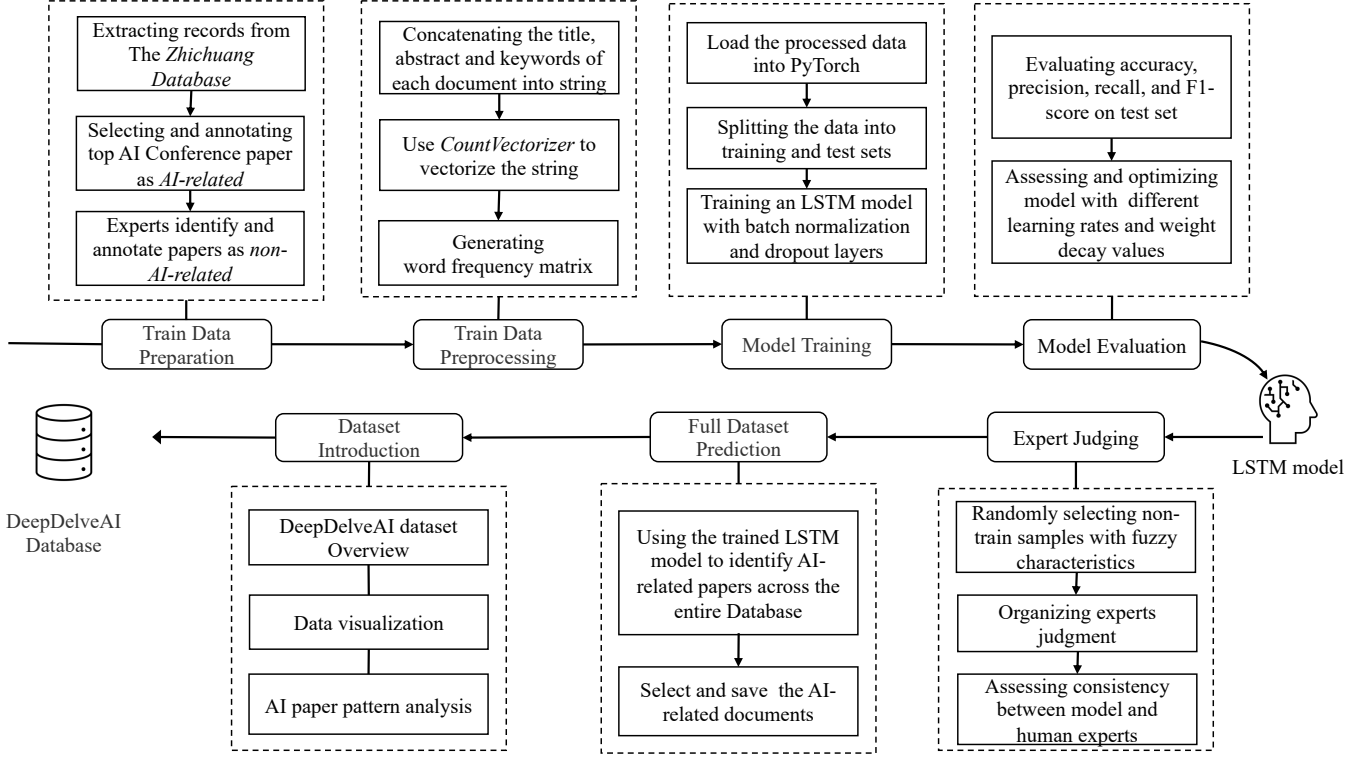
Extracting records from The Zhichuang Database

Selecting and annotating top AI Conference paper as AI-related

Experts identify and annotate papers as non-AI-related

Concatenating the title, abstract and keywords of each document into string

Use CountVectorizer to vectorize the string

Generating word frequency matrix

Load the processed data into PyTorch

Splitting the data into training and test sets

Training an LSTM model with batch normalization and dropout layers

Evaluating accuracy, precision, recall, and F1-score on test set

Assessing and optimizing model with different learning rates and weight decay values

Train Data Preparation

Train Data Preprocessing

Model Training

Model Evaluation

LSTM model

Expert Judging

Full Dataset Prediction

Dataset Introduction

DeepDelveAI Database

DeepDelveAI dataset Overview

Data visualization

AI paper pattern analysis

Using the trained LSTM model to identify AI-related papers across the entire Database

Select and save the AI-related documents

Randomly selecting non-train samples with fuzzy characteristics

Organizing experts judgment

Assessing consistency between model and human experts